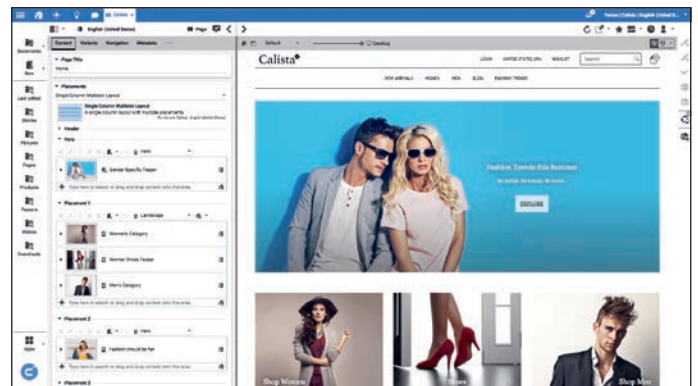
Calista

Content Variants Navigation Metadata

Page Title
Home

Placements
Single Column Multirow Layout

Header
Hero

Gender Specific Teaser

Placement 1

Women's Category

Women Shoes Teaser

Men's Category

Placement 2

Fashion should be fun

Placement 3

Bookmarks
New
Last edited
Stories
Pictures
Pages
Products
Teasers
Videos
Downloads
Apps

Default
Desktop

NEW ARRIVALS WOMEN MEN BLOG FASHION TRENDS

LOGIN UNITED STATES (EN) WISHLIST Search

Fashion Trends this Summer

EXPLORE

Shop Women
Shoes
Shop Men